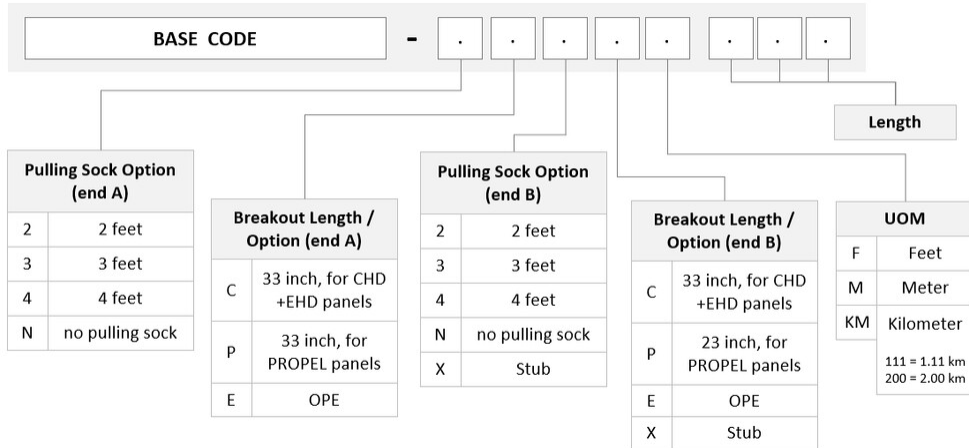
BASE CODE - . . . . . . . .

Length

| Pulling Sock Option (end A) | |
|---|---|
| 2 | 2 feet |
| 3 | 3 feet |
| 4 | 4 feet |
| N | no pulling sock |

| Breakout Length / Option (end A) | |
|---|---|
| C | 33 inch, for CHD +EHD panels |
| P | 33 inch, for PROPEL panels |
| E | OPE |

| Pulling Sock Option (end B) | |
|---|---|
| 2 | 2 feet |
| 3 | 3 feet |
| 4 | 4 feet |
| N | no pulling sock |
| X | Stub |

| Breakout Length / Option (end B) | |
|---|---|
| C | 33 inch, for CHD +EHD panels |
| P | 23 inch, for PROPEL panels |
| E | OPE |
| X | Stub |

| UOM | |
|---|---|
| F | Feet |
| M | Meter |
| KM | Kilometer |

111 = 1.11 km
200 = 2.00 km